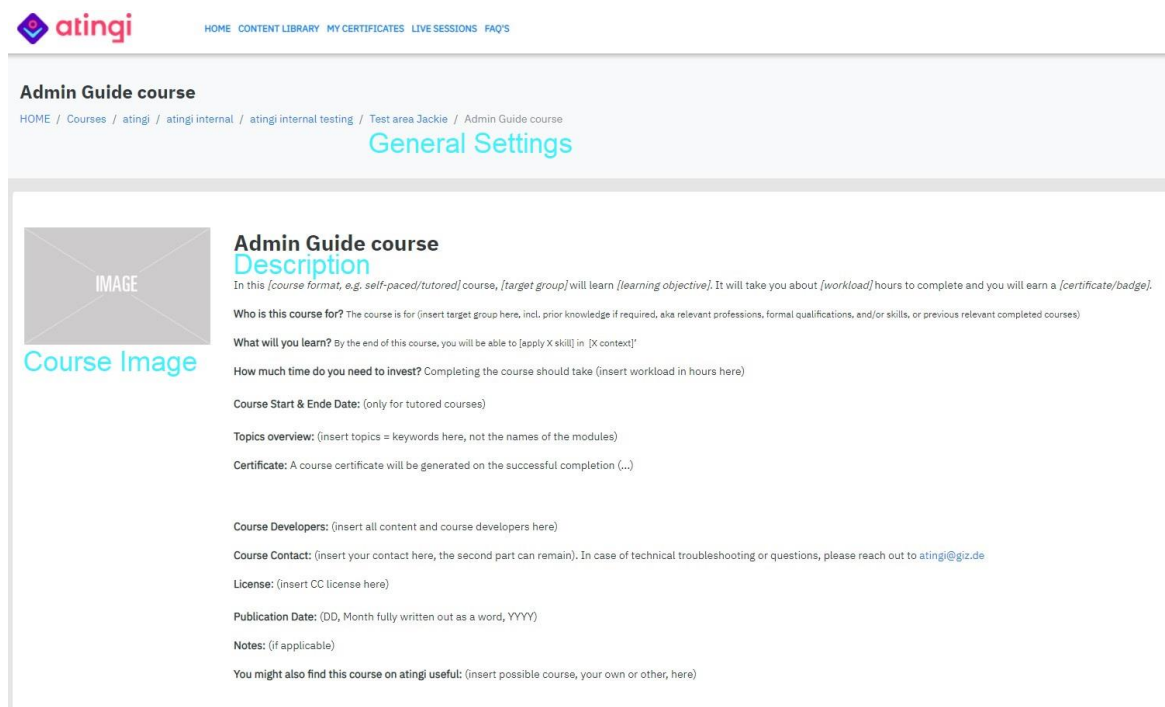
atingi

HOME CONTENT LIBRARY MY CERTIFICATES LIVE SESSIONS FAQ'S

Admin Guide course

HOME / Courses / atingi / atingi internal / atingi internal testing / Test area Jackie / Admin Guide course

General Settings

IMAGE

Course Image

Admin Guide course

Description

In this *[course format, e.g. self-paced/tutored]* course, *[target group]* will learn *[learning objective]*. It will take you about *[workload]* hours to complete and you will earn a *[certificate/badge]*.

**Who is this course for?** The course is for (insert target group here, incl. prior knowledge if required, aka relevant professions, formal qualifications, and/or skills, or previous relevant completed courses)

**What will you learn?** By the end of this course, you will be able to [apply X skill] in [X context]'

**How much time do you need to invest?** Completing the course should take (insert workload in hours here)

**Course Start & Ende Date:** (only for tutored courses)

**Topics overview:** (insert topics = keywords here, not the names of the modules)

**Certificate:** A course certificate will be generated on the successful completion (...)

**Course Developers:** (insert all content and course developers here)

**Course Contact:** (insert your contact here, the second part can remain). In case of technical troubleshooting or questions, please reach out to atingi@giz.de

**License:** (insert CC license here)

**Publication Date:** (DD, Month fully written out as a word, YYYY)

**Notes:** (if applicable)

**You might also find this course on atingi useful:** (insert possible course, your own or other, here)